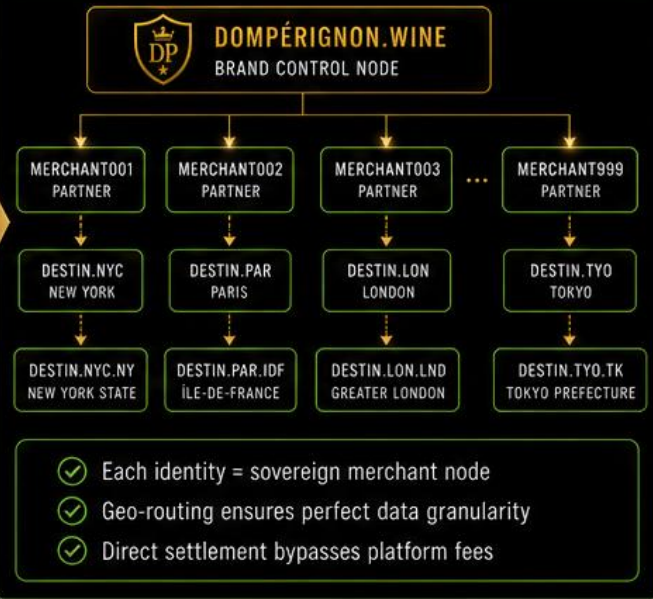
DP

DOMPÉRIGNON.WINE
BRAND CONTROL NODE

MERCHANT001
PARTNER

MERCHANT002
PARTNER

MERCHANT003
PARTNER

...

MERCHANT999
PARTNER

DESTIN.NYC
NEW YORK

DESTIN.PAR
PARIS

DESTIN.LON
LONDON

DESTIN.TYO
TOKYO

DESTIN.NYC.NY
NEW YORK STATE

DESTIN.PAR.IDF
ÎLE-DE-FRANCE

DESTIN.LON.LND
GREATER LONDON

DESTIN.TYO.TK
TOKYO PREFECTURE

Each identity = sovereign merchant node
Geo-routing ensures perfect data granularity
Direct settlement bypasses platform fees